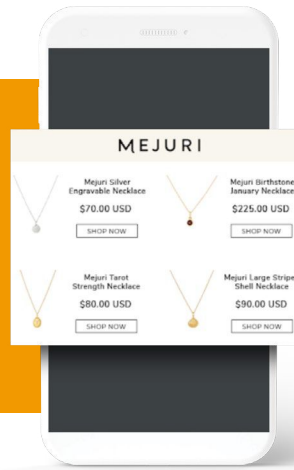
MEJURI

Mejuri Silver Engravable Necklace
$70.00 USD
SHOP NOW

Mejuri Birthstone January Necklace
$225.00 USD
SHOP NOW

Mejuri Tarot Strength Necklace
$80.00 USD
SHOP NOW

Mejuri Large Striped Shell Necklace
$90.00 USD
SHOP NOW